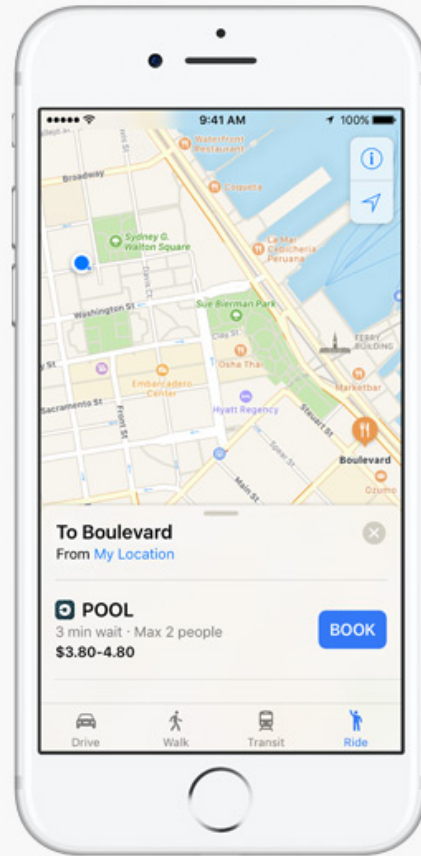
9:41 AM
100%
Waterfront Restaurant
Broadway
Coqueta
Sydney G. Walton Square
La Mar Cebicheria Peruana
Davis St
Washington St
Sue Bierman Park
Clay St
Ferry Building
Osha Thai
Embarcadero Center
Marketbar
Sacramento St
Front St
Hyatt Regency
Steuart St
Spear St
Boulevard
Main St
Ozumo
To Boulevard
From My Location
POOL
3 min wait · Max 2 people
$3.80-4.80
BOOK
Drive
Walk
Transit
Ride